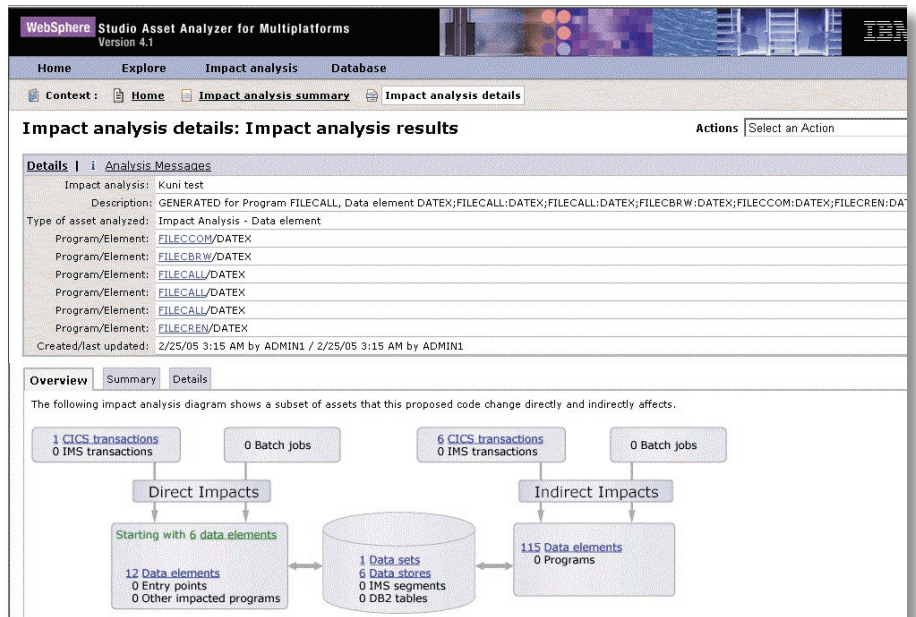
WebSphere Studio Asset Analyzer for Multiplatforms
Version 4.1

IBM

Home Explore Impact analysis Database

Context : Home Impact analysis summary Impact analysis details

Impact analysis details: Impact analysis results

Actions Select an Action

Details | Analysis Messages

| | |
|---|---|
| Impact analysis: | Kuni test |
| Description: | GENERATED for Program FILECALL, Data element DATEX;FILECALL:DATEX;FILECALL:DATEX;FILECBRW:DATEX;FILECCOM:DATEX;FILECREN:DAT |
| Type of asset analyzed: | Impact Analysis - Data element |
| Program/Element: | FILECCOM/DATEX |
| Program/Element: | FILECBRW/DATEX |
| Program/Element: | FILECALL/DATEX |
| Program/Element: | FILECALL/DATEX |
| Program/Element: | FILECALL/DATEX |
| Program/Element: | FILECREN/DATEX |
| Created/last updated: | 2/25/05 3:15 AM by ADMIN1 / 2/25/05 3:15 AM by ADMIN1 |

Overview Summary Details

The following impact analysis diagram shows a subset of assets that this proposed code change directly and indirectly affects.

1 CICS transactions
0 IMS transactions

0 Batch jobs

6 CICS transactions
0 IMS transactions

0 Batch jobs

Direct Impacts

Indirect Impacts

Starting with 6 data elements

12 Data elements
0 Entry points
0 Other impacted programs

1 Data sets
6 Data stores
0 IMS segments
0 DB2 tables

115 Data elements
0 Programs